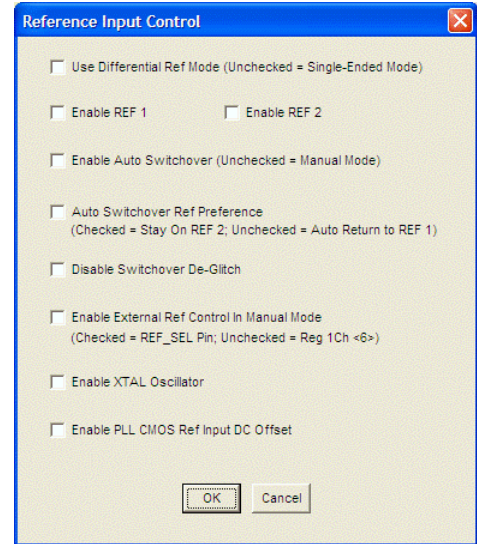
Reference Input Control

Use Differential Ref Mode (Unchecked = Single-Ended Mode)

Enable REF 1

Enable REF 2

Enable Auto Switchover (Unchecked = Manual Mode)

Auto Switchover Ref Preference
(Checked = Stay On REF 2; Unchecked = Auto Return to REF 1)

Disable Switchover De-Glitch

Enable External Ref Control In Manual Mode
(Checked = REF_SEL Pin; Unchecked = Reg 1Ch <6>)

Enable XTAL Oscillator

Enable PLL CMOS Ref Input DC Offset

OK

Cancel